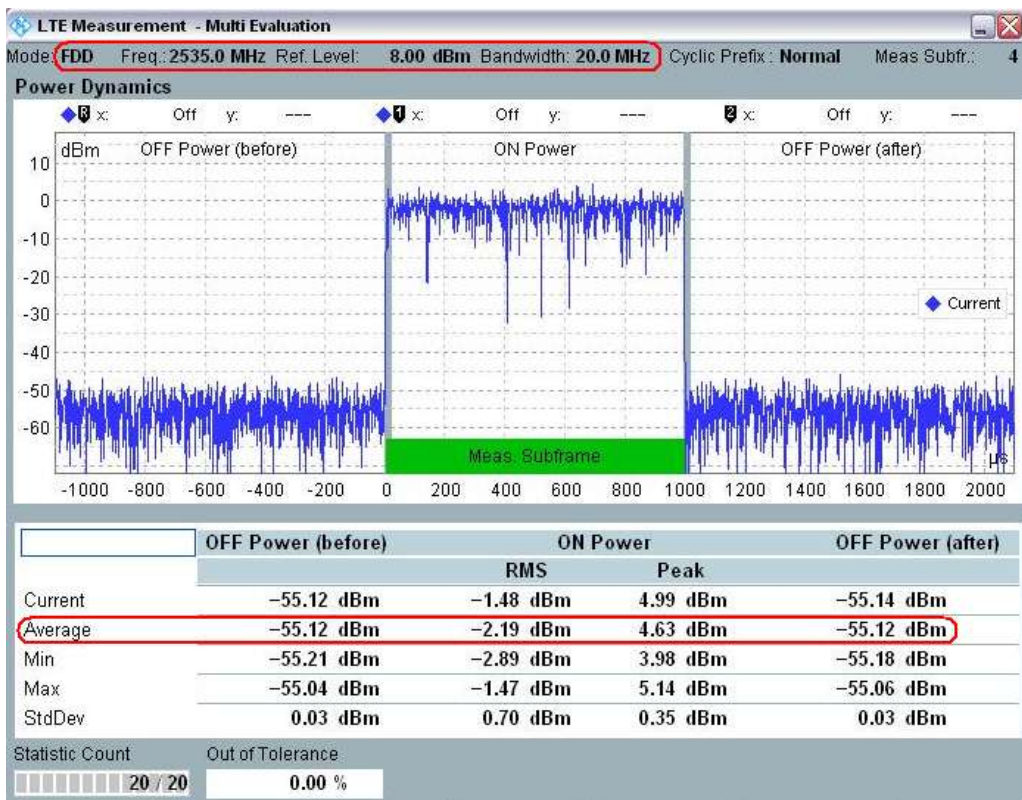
LTE Measurement - Multi Evaluation

Mode: FDD Freq.: 2535.0 MHz Ref. Level: 8.00 dBm Bandwidth: 20.0 MHz Cyclic Prefix: Normal Meas Subfr.: 4

Power Dynamics

R x: Off y: --- 1 x: Off y: --- 2 x: Off y: ---

dBm OFF Power (before) ON Power OFF Power (after)

10
0
-10
-20
-30
-40
-50
-60

Current

Meas. Subframe

µs

-1000 -800 -600 -400 -200 0 200 400 600 800 1000 1200 1400 1600 1800 2000

| | OFF Power (before) | ON Power RMS | ON Power Peak | OFF Power (after) |
|---|---|---|---|---|
| Current | −55.12 dBm | −1.48 dBm | 4.99 dBm | −55.14 dBm |
| Average | −55.12 dBm | −2.19 dBm | 4.63 dBm | −55.12 dBm |
| Min | −55.21 dBm | −2.89 dBm | 3.98 dBm | −55.18 dBm |
| Max | −55.04 dBm | −1.47 dBm | 5.14 dBm | −55.06 dBm |
| StdDev | 0.03 dBm | 0.70 dBm | 0.35 dBm | 0.03 dBm |

Statistic Count 20 / 20

Out of Tolerance 0.00 %